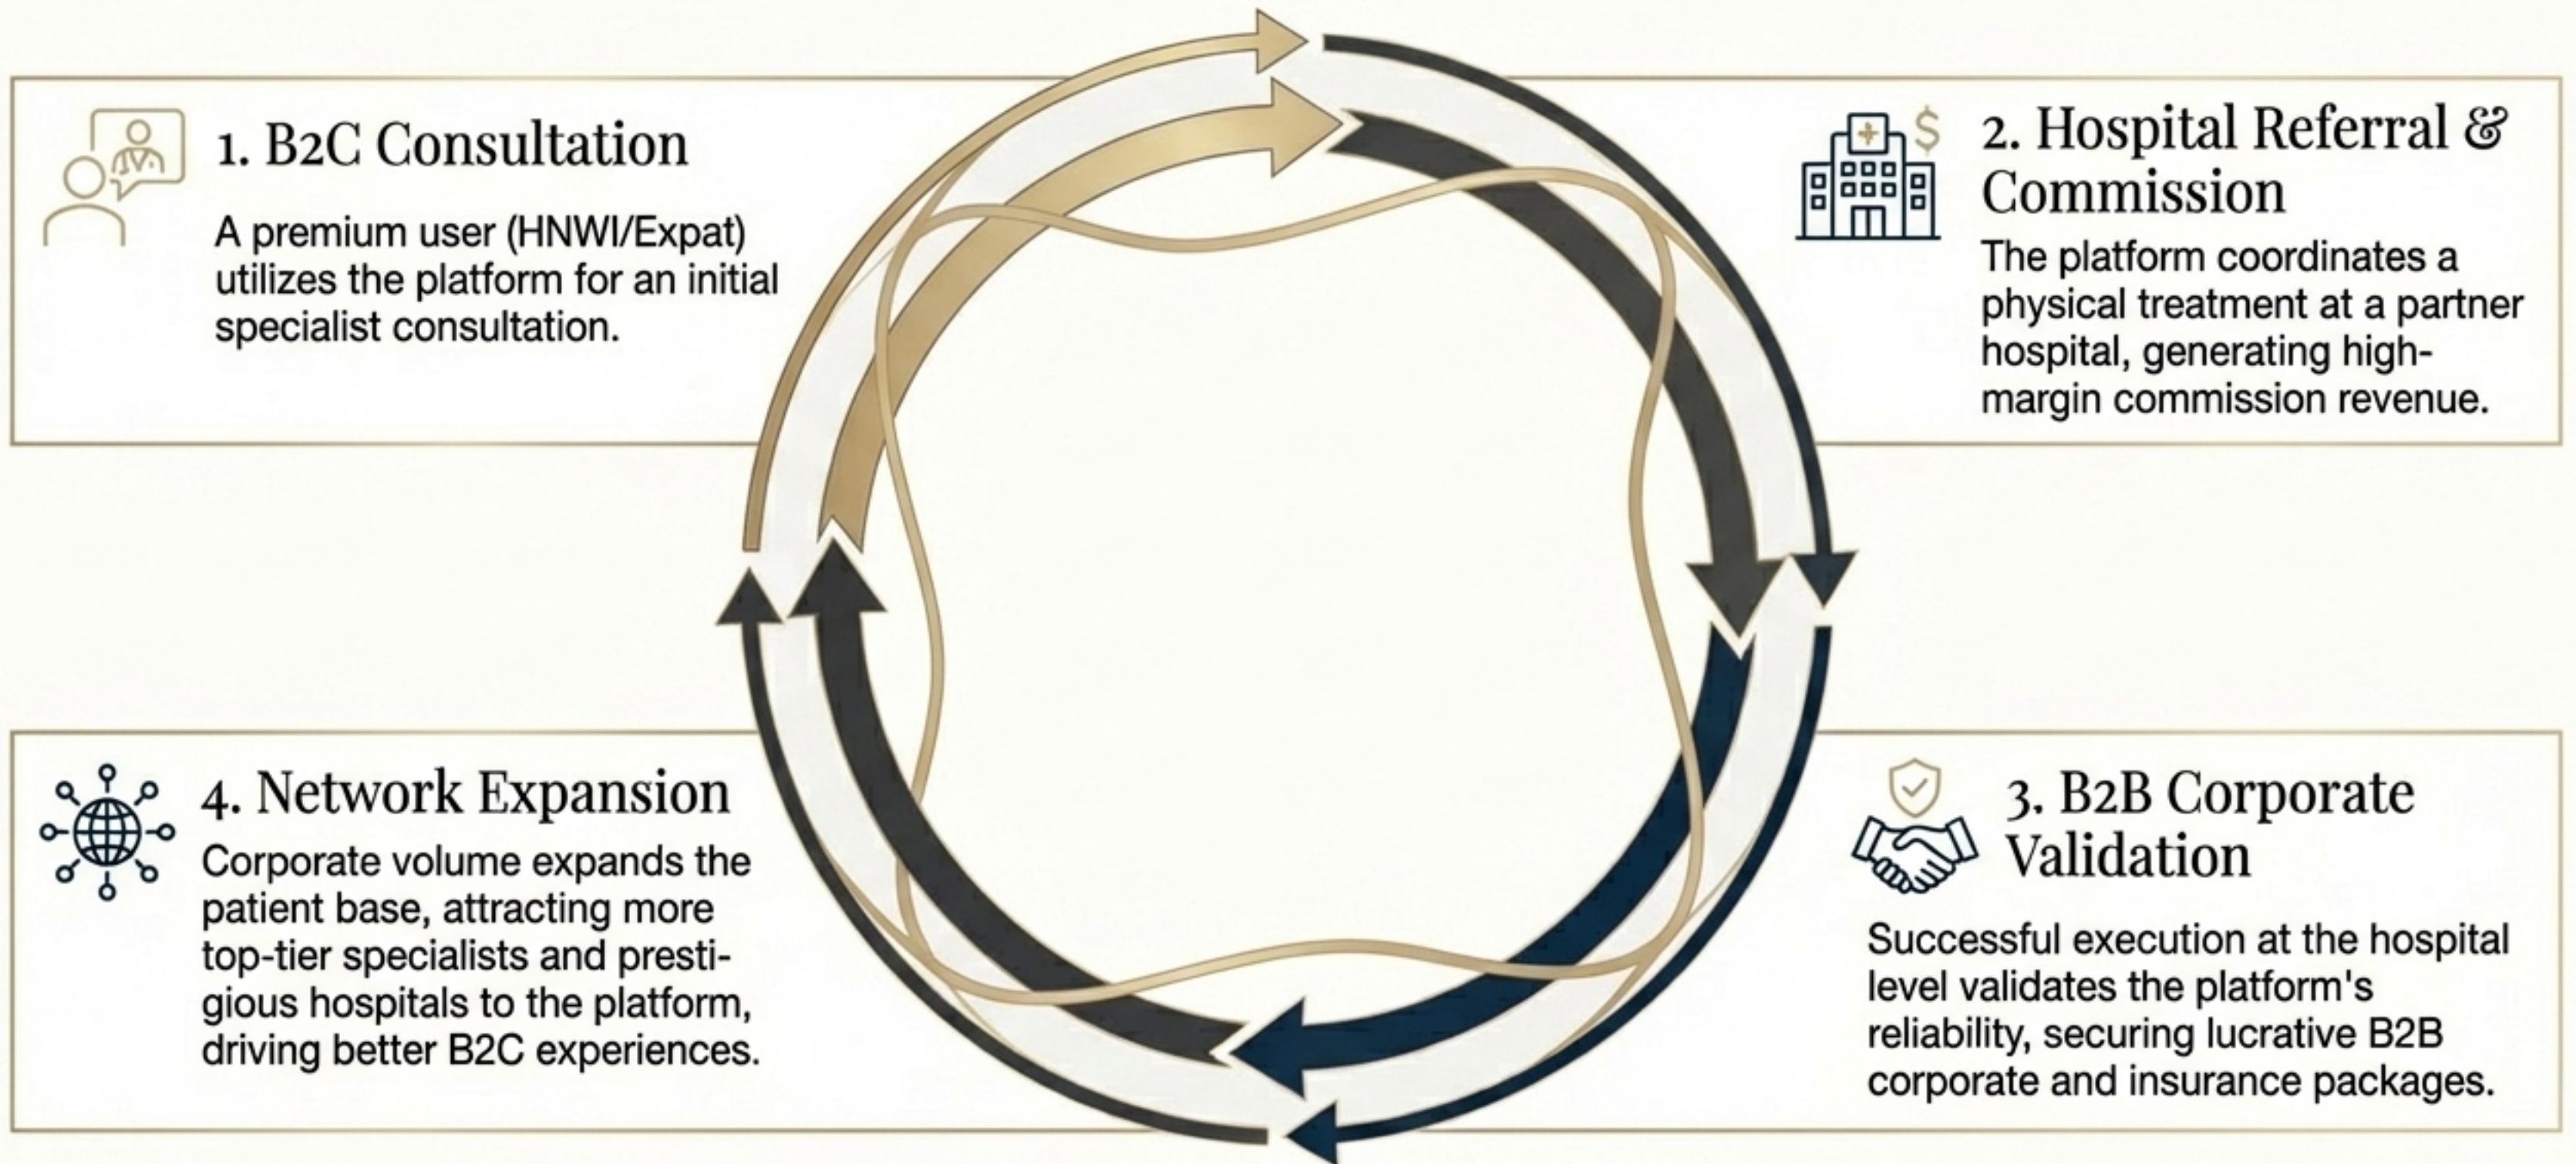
1. B2C Consultation

A premium user (HNWI/Expat) utilizes the platform for an initial specialist consultation.

2. Hospital Referral & Commission

The platform coordinates a physical treatment at a partner hospital, generating high-margin commission revenue.

4. Network Expansion

Corporate volume expands the patient base, attracting more top-tier specialists and prestigious hospitals to the platform, driving better B2C experiences.

3. B2B Corporate Validation

Successful execution at the hospital level validates the platform's reliability, securing lucrative B2B corporate and insurance packages.